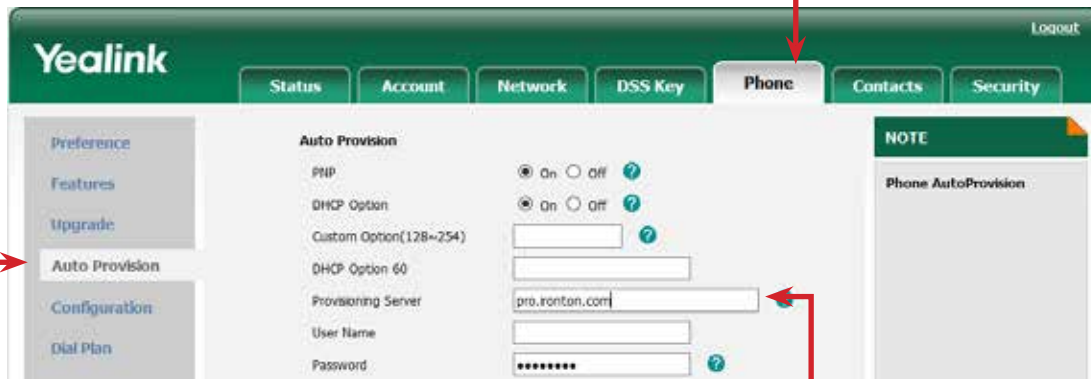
Logout

Yealink

Status
Account
Network
DSS Key
Phone
Contacts
Security

Preference
Features
Upgrade
Auto Provision
Configuration
Dial Plan

Auto Provision

| | |
|---|---|
| PNP | On Off |
| DHCP Option | On Off |
| Custom Option(128~254) | |
| DHCP Option 60 | |
| Provisioning Server | pro.ronton.com |
| User Name | |
| Password | ••••••••• |

NOTE

Phone AutoProvision